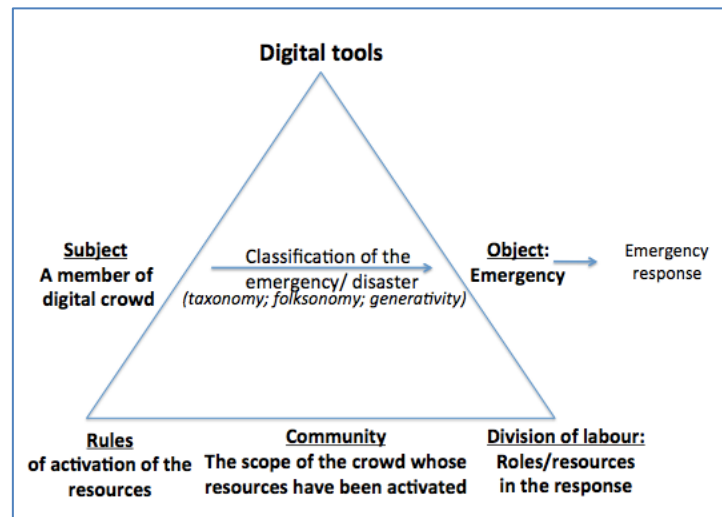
Digital tools

Subject
A member of digital crowd

Classification of the emergency/ disaster
(taxonomy; folksonomy; generativity)

Object: Emergency

Emergency response

Rules
of activation of the resources

Community
The scope of the crowd whose resources have been activated

Division of labour:
Roles/resources in the response